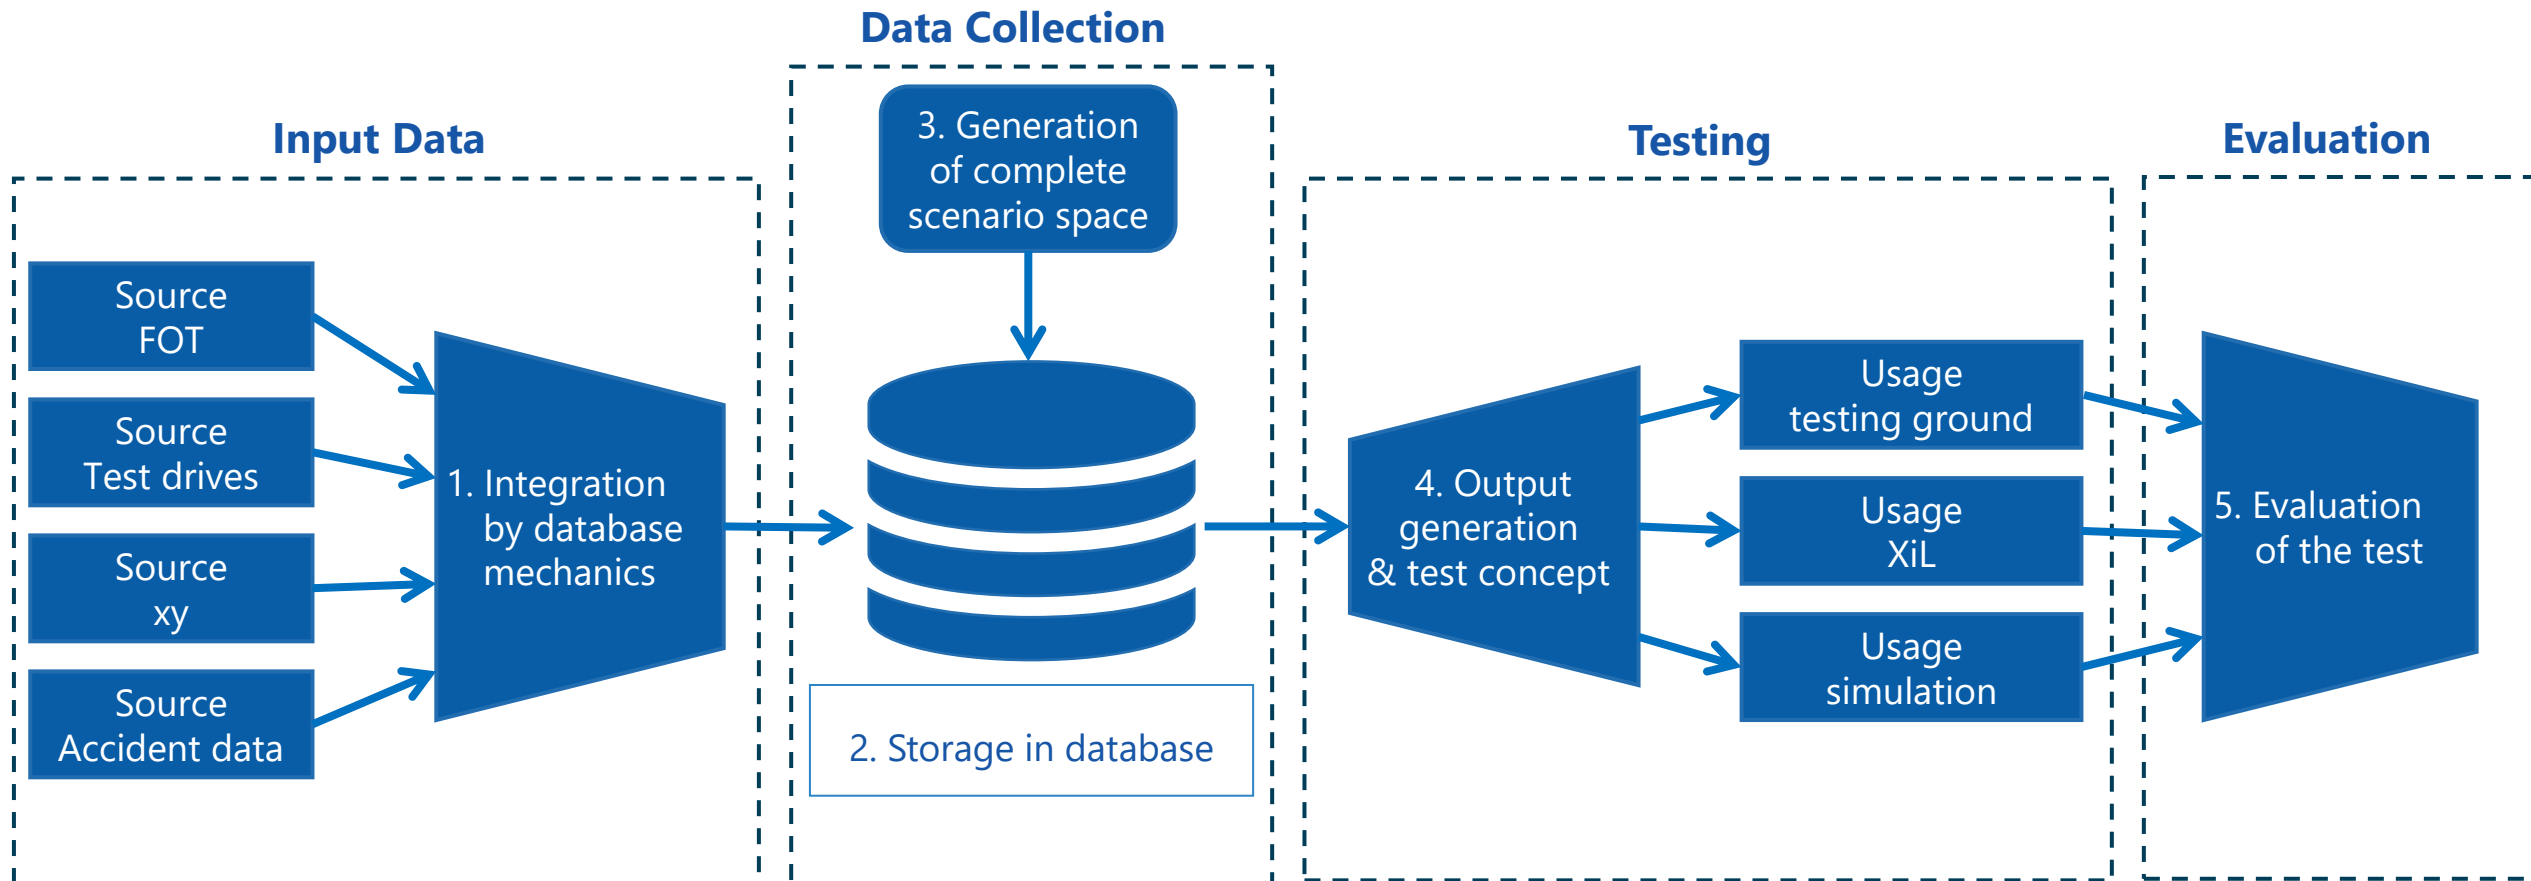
Data Collection

Input Data

Source FOT

Source Test drives

Source xy

Source Accident data

1. Integration by database mechanics

3. Generation of complete scenario space

2. Storage in database

Testing

4. Output generation & test concept

Usage testing ground

Usage XiL

Usage simulation

Evaluation

5. Evaluation of the test